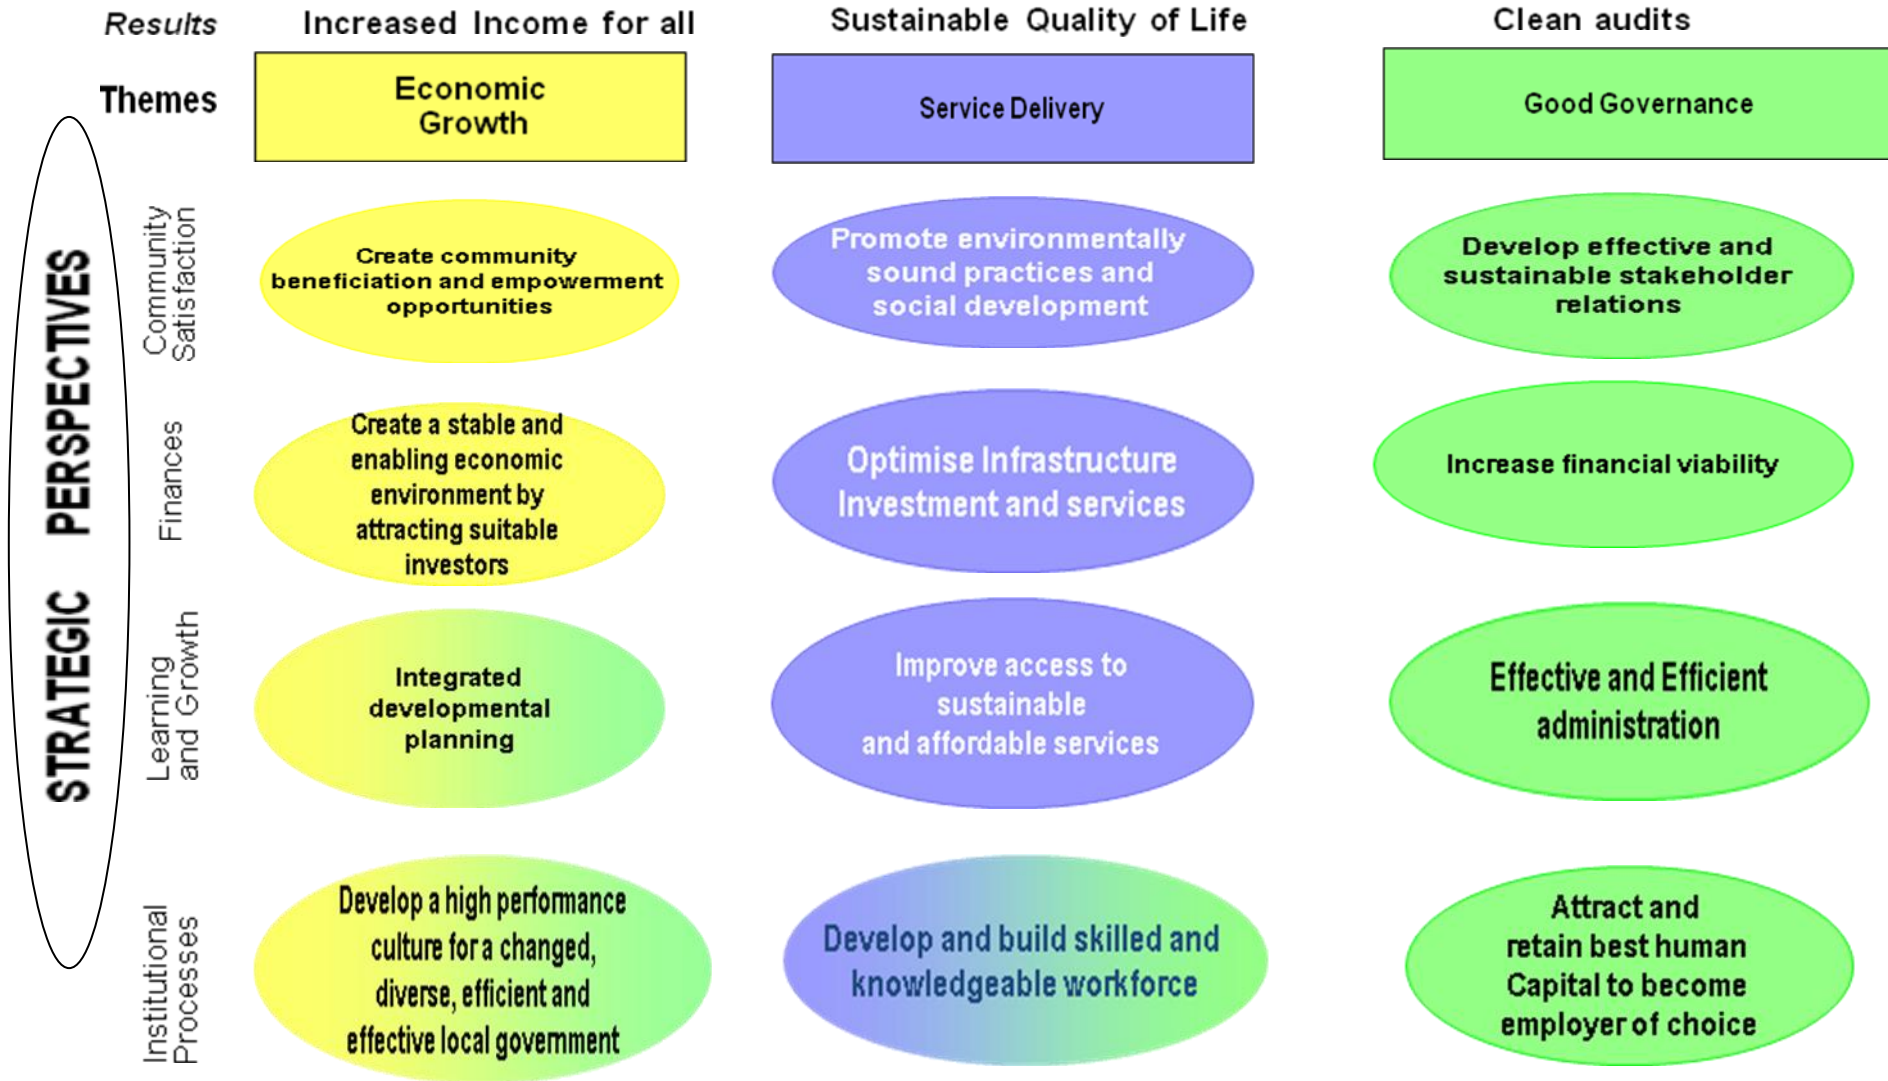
Results Increased Income for all Sustainable Quality of Life Clean audits

Themes

Economic Growth

Service Delivery

Good Governance

STRATEGIC PERSPECTIVES

Community Satisfaction

Create community beneficiation and empowerment opportunities

Promote environmentally sound practices and social development

Develop effective and sustainable stakeholder relations

Finances

Create a stable and enabling economic environment by attracting suitable investors

Optimise Infrastructure Investment and services

Increase financial viability

Learning and Growth

Integrated developmental planning

Improve access to sustainable and affordable services

Effective and Efficient administration

Institutional Processes

Develop a high performance culture for a changed, diverse, efficient and effective local government

Develop and build skilled and knowledgeable workforce

Attract and retain best human Capital to become employer of choice